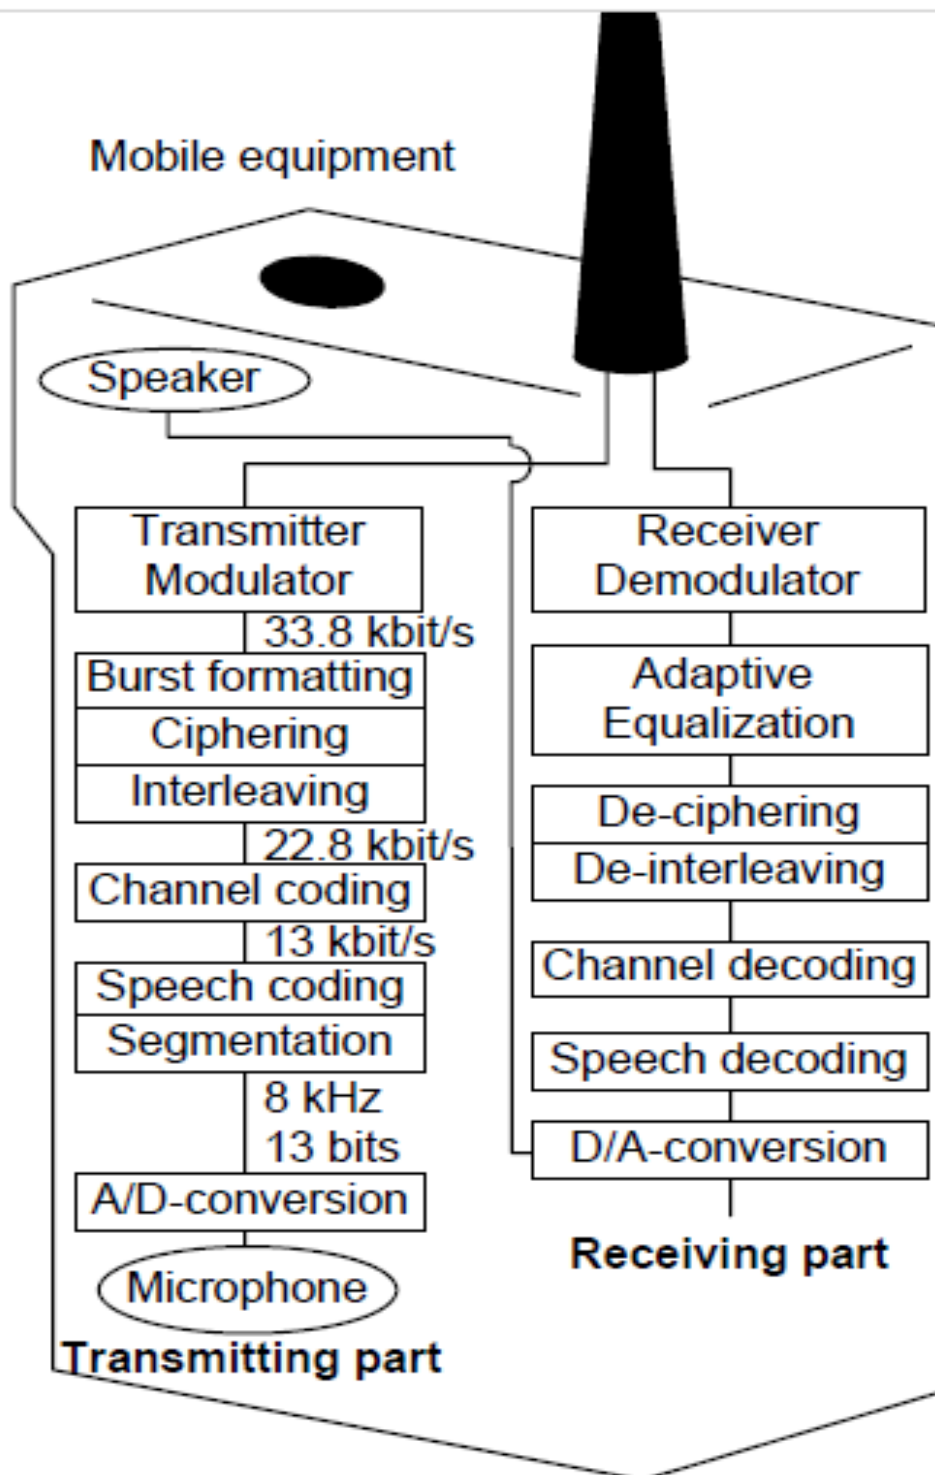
Mobile equipment

Speaker

Transmitter Modulator

33.8 kbit/s

Burst formatting

Ciphering

Interleaving

22.8 kbit/s

Channel coding

13 kbit/s

Speech coding

Segmentation

8 kHz

13 bits

A/D-conversion

Microphone

Transmitting part

Receiver Demodulator

Adaptive Equalization

De-ciphering

De-interleaving

Channel decoding

Speech decoding

D/A-conversion

Receiving part